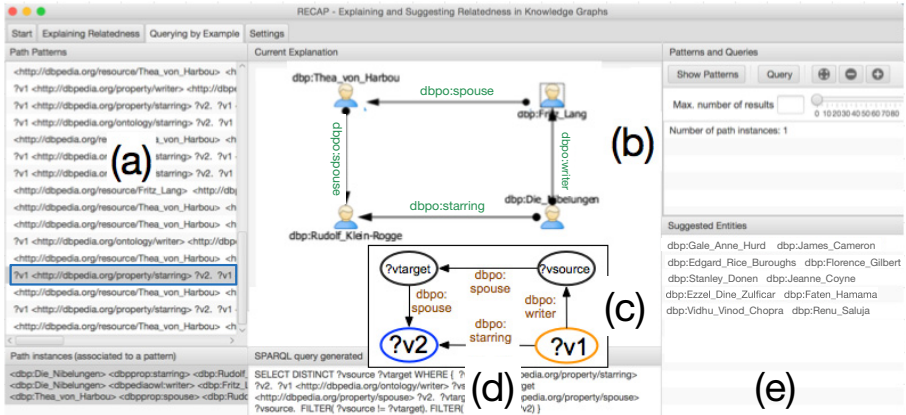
RECAP - Explaining and Suggesting Relatedness in Knowledge Graphs

Start | Explaining Relatedness | Querying by Example | Settings

Path Patterns

<http://dbpedia.org/resource/Thea_von_Harbou> <h
?v1 <http://dbpedia.org/property/writer> <http://dbpe
?v1 <http://dbpedia.org/property/starring> ?v2. ?v1
?v1 <http://dbpedia.org/ontology/starring> ?v2. ?v1
<http://dbpedia.org/re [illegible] _von_Harbou> <h
?v1 <http://dbpedia.org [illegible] ?v2. ?v1
?v1 <http://dbpedia.org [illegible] ?v2. ?v1
<http://dbpedia.org/resource/Fritz_Lang> <http://dbp
<http://dbpedia.org/resource/Thea_von_Harbou> <h
<http://dbpedia.org/resource/Thea_von_Harbou> <h
?v1 <http://dbpedia.org/ontology/writer> <http://dbpe
<http://dbpedia.org/resource/Thea_von_Harbou> <h
?v1 <http://dbpedia.org/property/starring> ?v2. ?v1
<http://dbpedia.org/resource/Thea_von_Harbou> <h
?v1 <http://dbpedia.org/property/starring> ?v2. ?v1
<http://dbpedia.org/resource/Thea_von_Harbou> <h

(a)

Path instances (associated to a pattern)

<dbp:Die_Nibelungen> <dbpprop:starring> <dbp:Rudolf_
<dbp:Die_Nibelungen> <dbpediaowl:writer> <dbp:Fritz_L
<dbp:Thea_von_Harbou> <dbpprop:spouse> <dbp:Rudo

Current Explanation

dbp:Thea_von_Harbou
dbpo:spouse
dbp:Fritz_Lang
dbpo:spouse
dbpo:writer
dbpo:starring
dbp:Die_Nibelungen
dbp:Rudolf_Klein-Rogge

(b)

?vtarget
dbpo: spouse
?vsource
dbpo: spouse
dbpo: writer
dbpo: starring
?v2
?v1

(c)

SPARQL query generated

SELECT DISTINCT ?vsource ?vtarget WHERE { ?v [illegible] edia.org/property/starring> ?v2. ?v1 <http://dbpedia.org/ontology/writer> ?vs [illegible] get <http://dbpedia.org/property/spouse> ?v2. ?v1 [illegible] ?vsource. FILTER( ?vsource != ?vtarget). FILTER( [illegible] ?v2) }

(d)

Patterns and Queries

Show Patterns | Query

Max. number of results
0 10 20 30 40 50 60 70 80

Number of path instances: 1

Suggested Entities

dbp:Gale_Anne_Hurd dbp:James_Cameron
dbp:Edgard_Rice_Buroughs dbp:Florence_Gilbert
dbp:Stanley_Donen dbp:Jeanne_Coyne
dbp:Ezzel_Dine_Zulficar dbp:Faten_Hamama
dbp:Vidhu_Vinod_Chopra dbp:Renu_Saluja

(e)